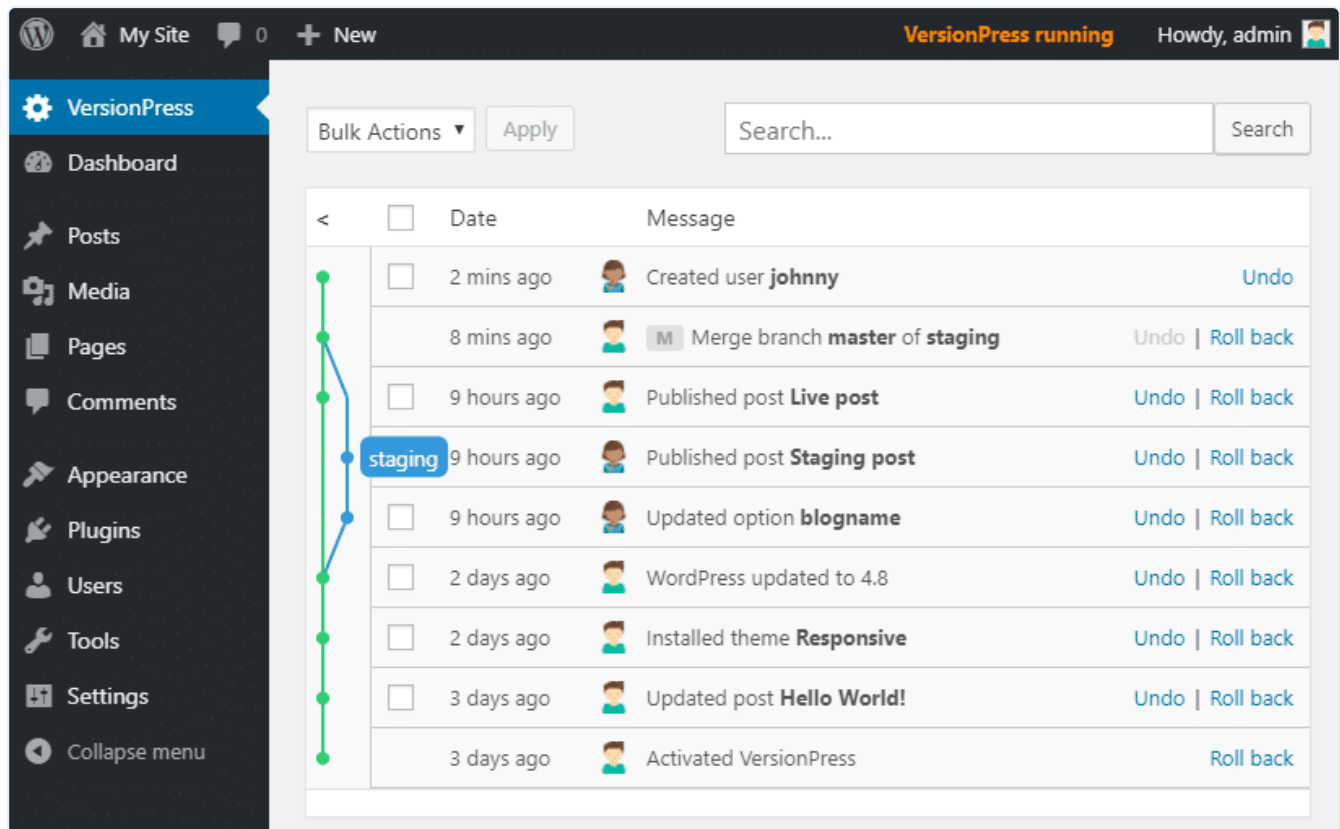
My Site 0 New VersionPress running Howdy, admin

VersionPress
Dashboard
Posts
Media
Pages
Comments
Appearance
Plugins
Users
Tools
Settings
Collapse menu

Bulk Actions ▾ Apply
Search... Search

| < | | Date | Message | |
|---|---|---|---|---|
| | | 2 mins ago | Created user **johnny** | Undo |
| | | 8 mins ago | M Merge branch **master** of **staging** | Undo \| Roll back |
| | | 9 hours ago | Published post **Live post** | Undo \| Roll back |
| staging | | 9 hours ago | Published post **Staging post** | Undo \| Roll back |
| | | 9 hours ago | Updated option **blogname** | Undo \| Roll back |
| | | 2 days ago | WordPress updated to 4.8 | Undo \| Roll back |
| | | 2 days ago | Installed theme **Responsive** | Undo \| Roll back |
| | | 3 days ago | Updated post **Hello World!** | Undo \| Roll back |
| | | 3 days ago | Activated VersionPress | Roll back |